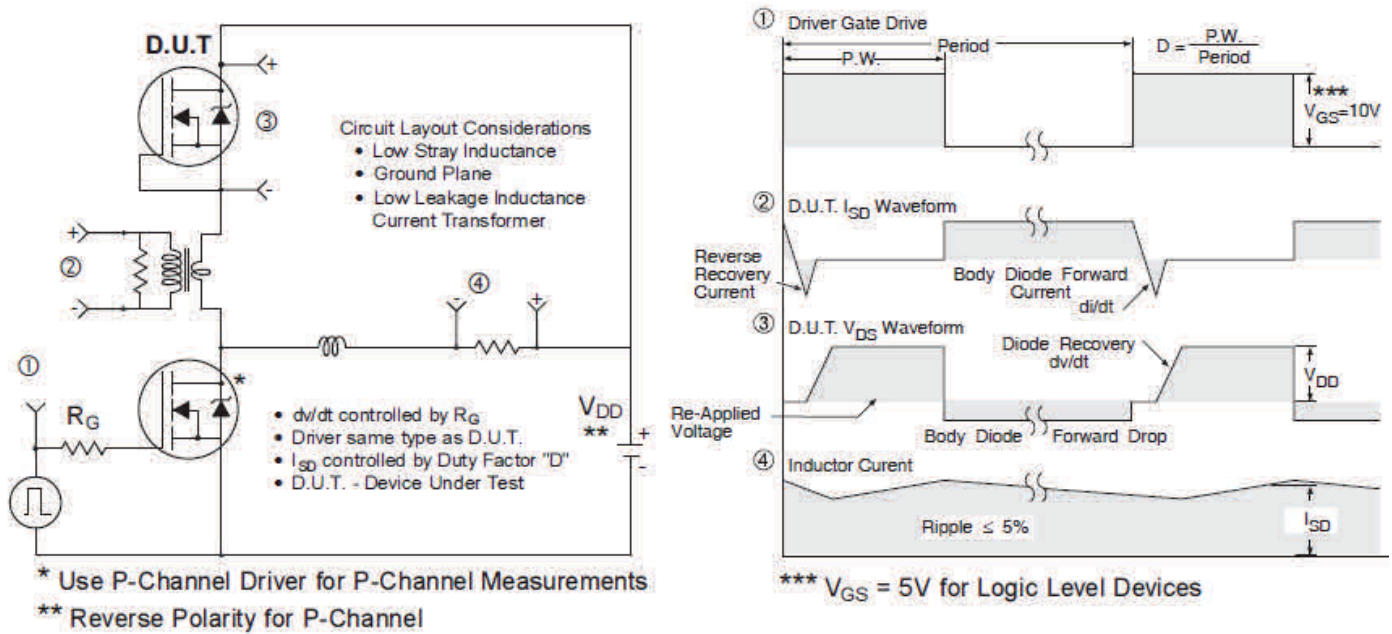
D.U.T

+

③

-

Circuit Layout Considerations
• Low Stray Inductance
• Ground Plane
• Low Leakage Inductance Current Transformer

+

②

-

④

-

+

①

$R_G$

*

• dv/dt controlled by $R_G$
• Driver same type as D.U.T.
• $I_{SD}$ controlled by Duty Factor "D"
• D.U.T. - Device Under Test

$V_{DD}$
**

+

-

* Use P-Channel Driver for P-Channel Measurements
** Reverse Polarity for P-Channel

① Driver Gate Drive

P.W.

Period

$D = \frac{P.W.}{Period}$

***
$V_{GS}$=10V

② D.U.T. $I_{SD}$ Waveform

Reverse Recovery Current

Body Diode Forward Current

di/dt

③ D.U.T. $V_{DS}$ Waveform

Diode Recovery dv/dt

$V_{DD}$

Re-Applied Voltage

Body Diode Forward Drop

④ Inductor Curent

Ripple ≤ 5%

$I_{SD}$

*** $V_{GS}$ = 5V for Logic Level Devices